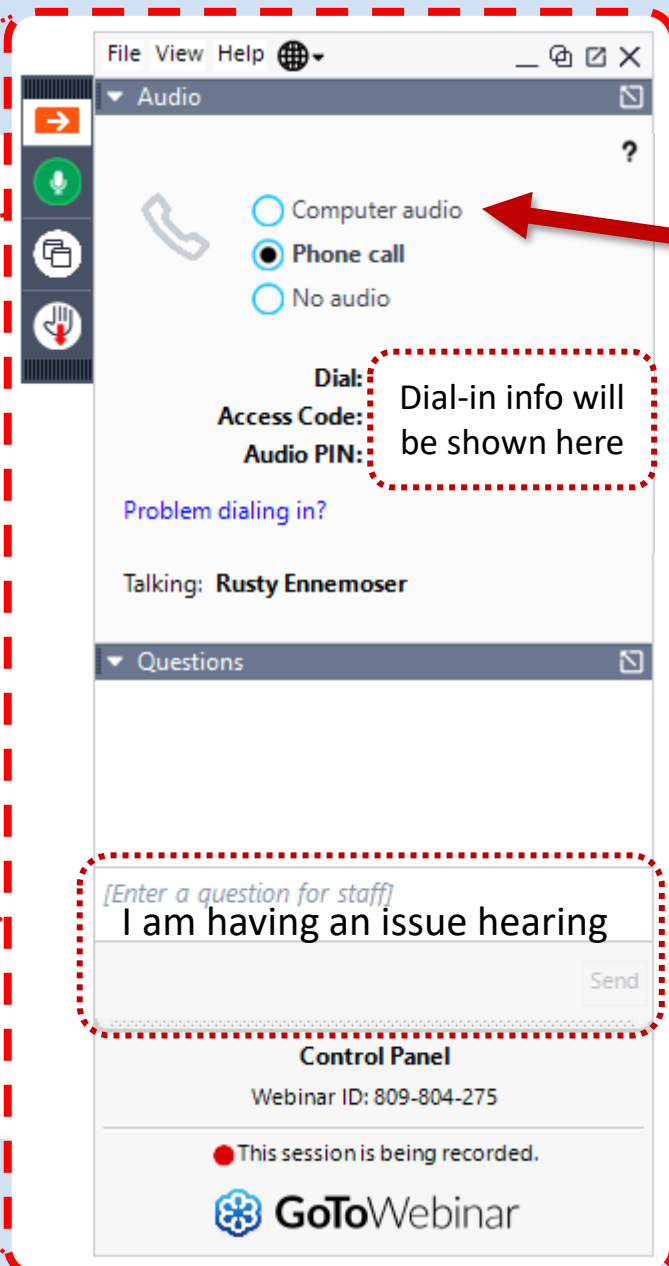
File View Help

Audio

?

Computer audio
Phone call
No audio

Dial:
Access Code:
Audio PIN:

Dial-in info will be shown here

Problem dialing in?

Talking: Rusty Ennemoser

Questions

[Enter a question for staff]
I am having an issue hearing

Send

Control Panel

Webinar ID: 809-804-275

This session is being recorded.

GoToWebinar